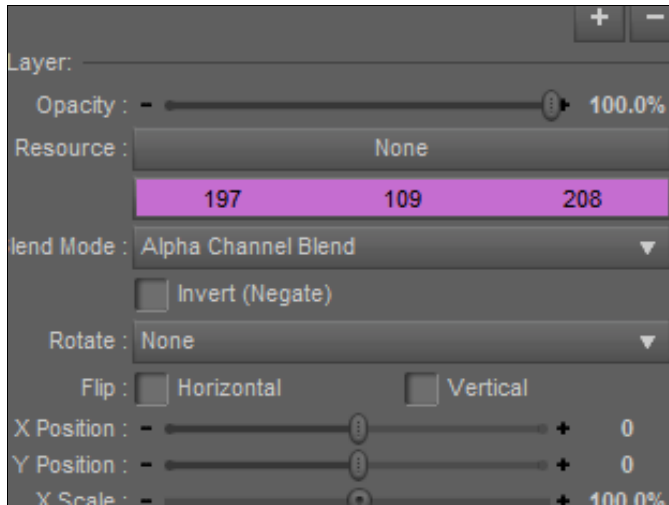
+ −

Layer:

Opacity : − + 100.0%

Resource : None

197 109 208

lend Mode : Alpha Channel Blend ▼

Invert (Negate)

Rotate : None ▼

Flip : Horizontal Vertical

X Position : − + 0

Y Position : − + 0

X Scale : − + 100.0%